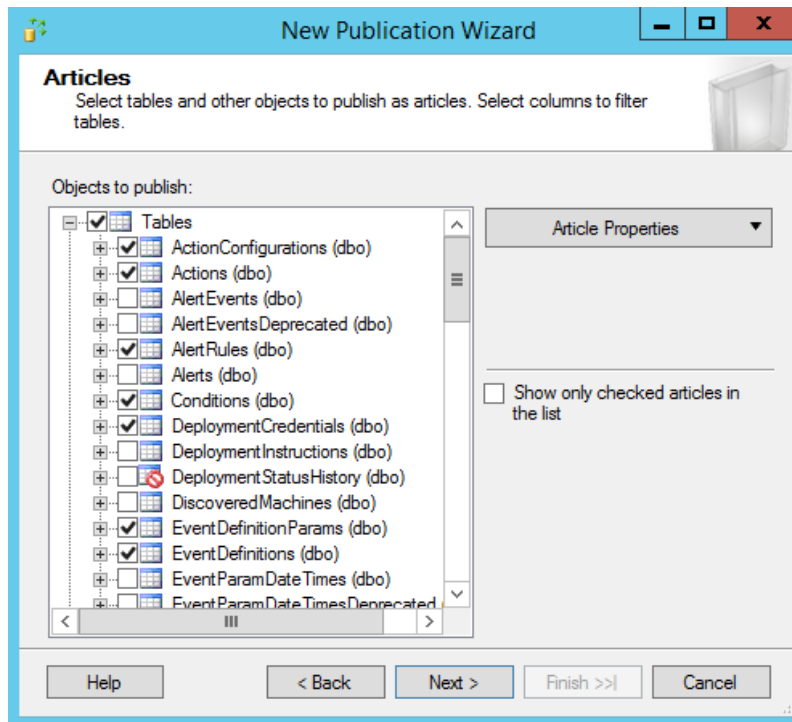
New Publication Wizard

Articles
Select tables and other objects to publish as articles. Select columns to filter tables.

Objects to publish:

Tables
ActionConfigurations (dbo)
Actions (dbo)
AlertEvents (dbo)
AlertEventsDeprecated (dbo)
AlertRules (dbo)
Alerts (dbo)
Conditions (dbo)
DeploymentCredentials (dbo)
DeploymentInstructions (dbo)
DeploymentStatusHistory (dbo)
DiscoveredMachines (dbo)
EventDefinitionParams (dbo)
EventDefinitions (dbo)
EventParamDateTimes (dbo)
EventParamDateTimesDeprecated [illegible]

Article Properties

Show only checked articles in the list

Help
< Back
Next >
Finish >>|
Cancel